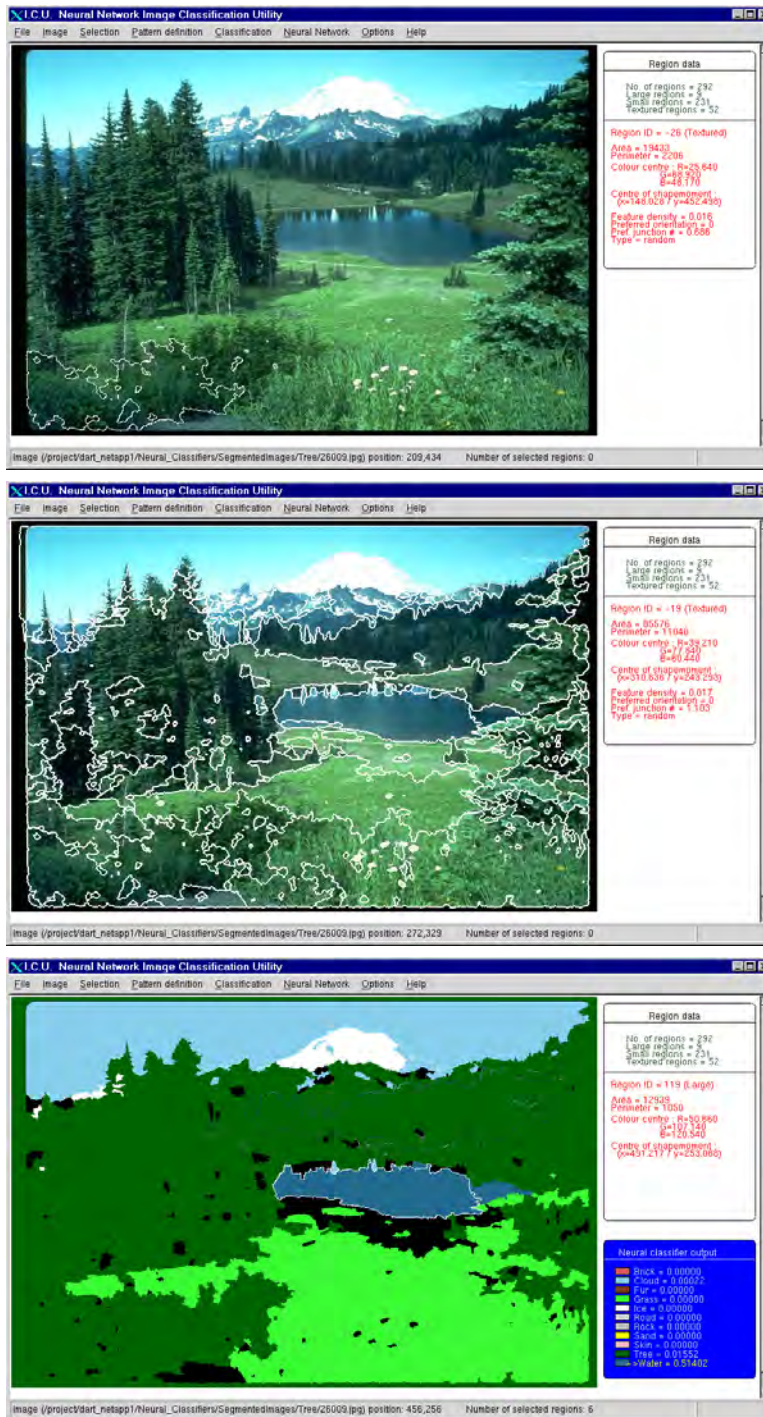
I.C.U. Neural Network Image Classification Utility

File Image Selection Pattern definition Classification Neural Network Options Help

Region data

No. of regions = 292
Large regions = 9
Small regions = 231
Textured regions = 52

Region ID = -26 (Textured)

Area = 19433
Perimeter = 2206

Colour centre : R=25.640
G=68.920
B=48.170

Centre of shapemoment :
(x=148.628 y=452.498)

Feature density = 0.016
Preferred orientation = 0
Pref. junction # = 0.886
Type = random

Image (/project/dart_netapp1/Neural_Classifiers/SegmentedImages/Tree/26009.jpg) position: 209,434 Number of selected regions: 0

I.C.U. Neural Network Image Classification Utility

File Image Selection Pattern definition Classification Neural Network Options Help

Region data

No. of regions = 292
Large regions = 9
Small regions = 231
Textured regions = 52

Region ID = -19 (Textured)

Area = 85576
Perimeter = 11040

Colour centre : R=39.210
G=77.940
B=60.440

Centre of shapemoment :
(x=310.636 y=243.293)

Feature density = 0.017
Preferred orientation = 0
Pref. junction # = 1.103
Type = random

Image (/project/dart_netapp1/Neural_Classifiers/SegmentedImages/Tree/26009.jpg) position: 272,329 Number of selected regions: 0

I.C.U. Neural Network Image Classification Utility

File Image Selection Pattern definition Classification Neural Network Options Help

Region data

No. of regions = 292
Large regions = 9
Small regions = 231
Textured regions = 52

Region ID = 119 (Large)

Area = 12939
Perimeter = 1050

Colour centre : R=50.860
G=107.140
B=120.540

Centre of shapemoment :
(x=431.217 y=253.066)

Neural classifier output

Brick = 0.00000
Cloud = 0.00022
Fur = 0.00000
Grass = 0.00000
Ice = 0.00000
Road = 0.00000
Rock = 0.00000
Sand = 0.00000
Skin = 0.00000
Tree = 0.01552
>Water = 0.51402

Image (/project/dart_netapp1/Neural_Classifiers/SegmentedImages/Tree/26009.jpg) position: 456,256 Number of selected regions: 6